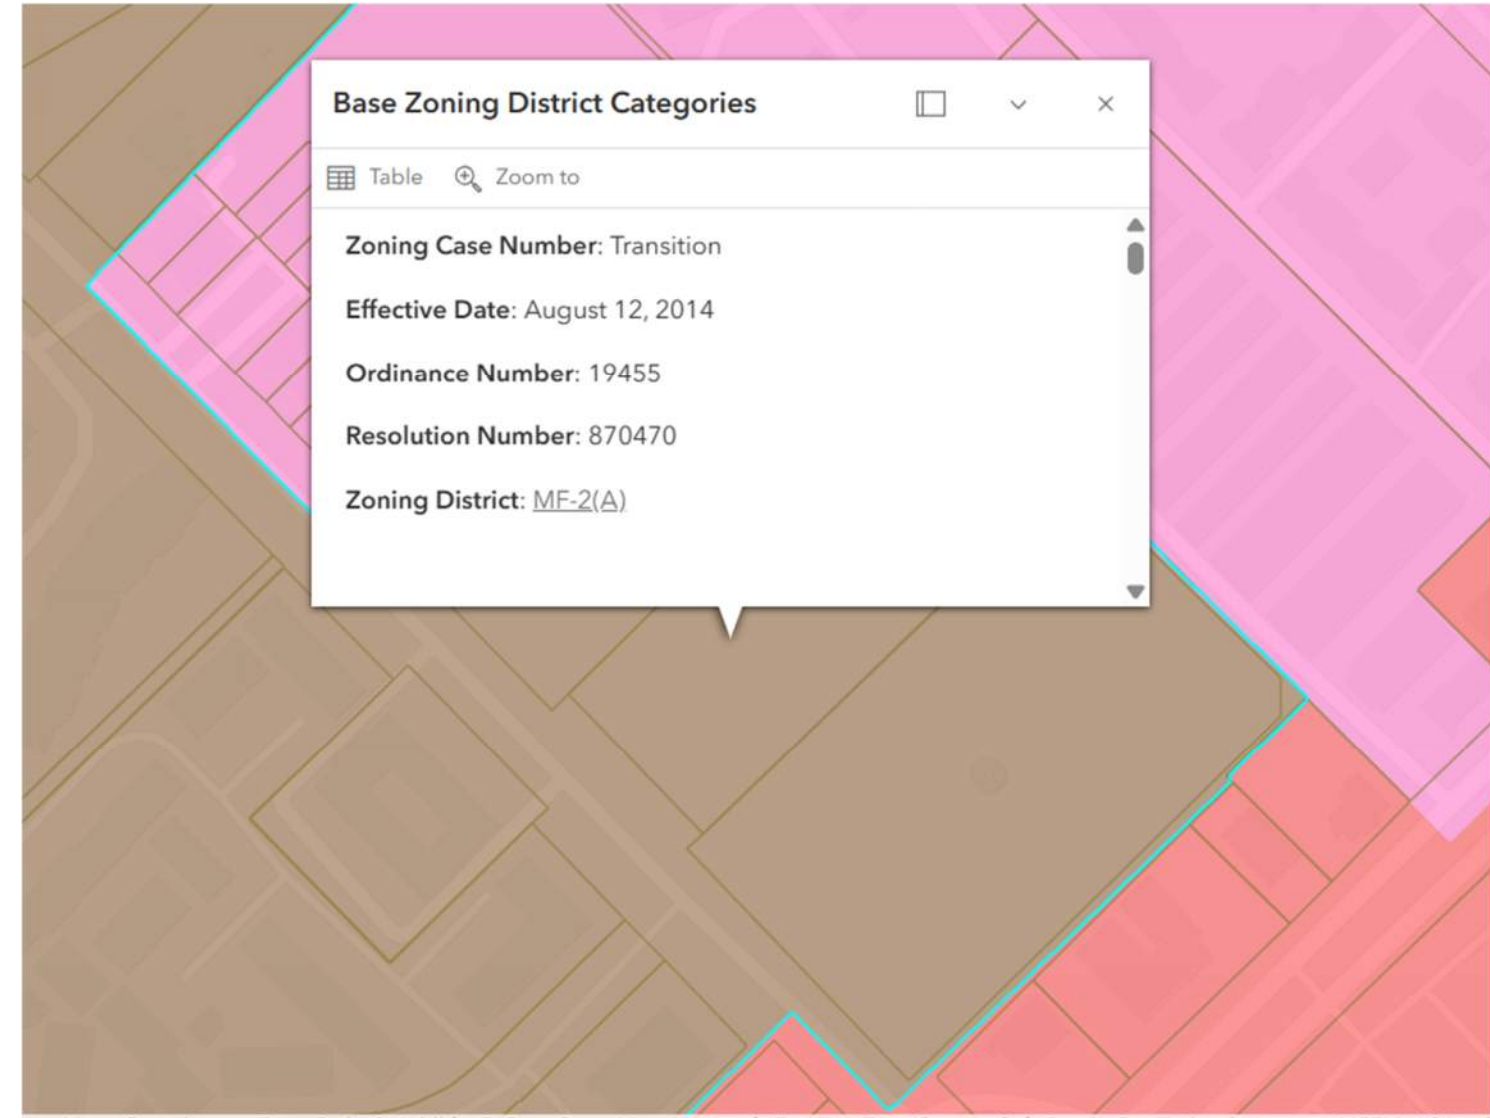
Base Zoning District Categories

Table Zoom to

**Zoning Case Number**: Transition

**Effective Date**: August 12, 2014

**Ordinance Number**: 19455

**Resolution Number**: 870470

**Zoning District**: MF-2(A)